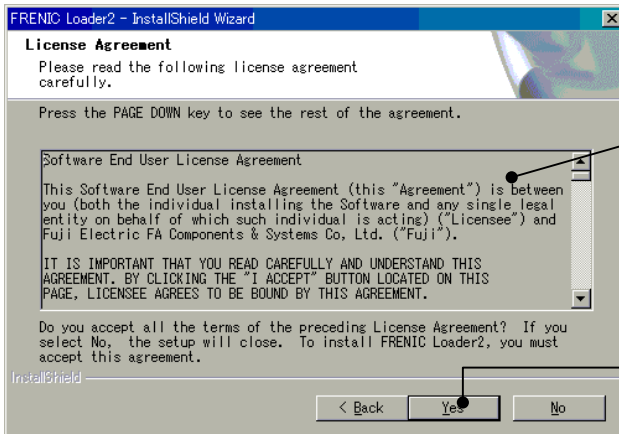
FRENIC Loader2 - InstallShield Wizard

License Agreement

Please read the following license agreement carefully.

Press the PAGE DOWN key to see the rest of the agreement.

Software End User License Agreement

This Software End User License Agreement (this "Agreement") is between you (both the individual installing the Software and any single legal entity on behalf of which such individual is acting) ("Licensee") and Fuji Electric FA Components & Systems Co, Ltd. ("Fuji").

IT IS IMPORTANT THAT YOU READ CAREFULLY AND UNDERSTAND THIS AGREEMENT. BY CLICKING THE "I ACCEPT" BUTTON LOCATED ON THIS PAGE, LICENSEE AGREES TO BE BOUND BY THIS AGREEMENT.

Do you accept all the terms of the preceding License Agreement? If you select No, the setup will close. To install FRENIC Loader2, you must accept this agreement.

InstallShield

< Back | Yes | No